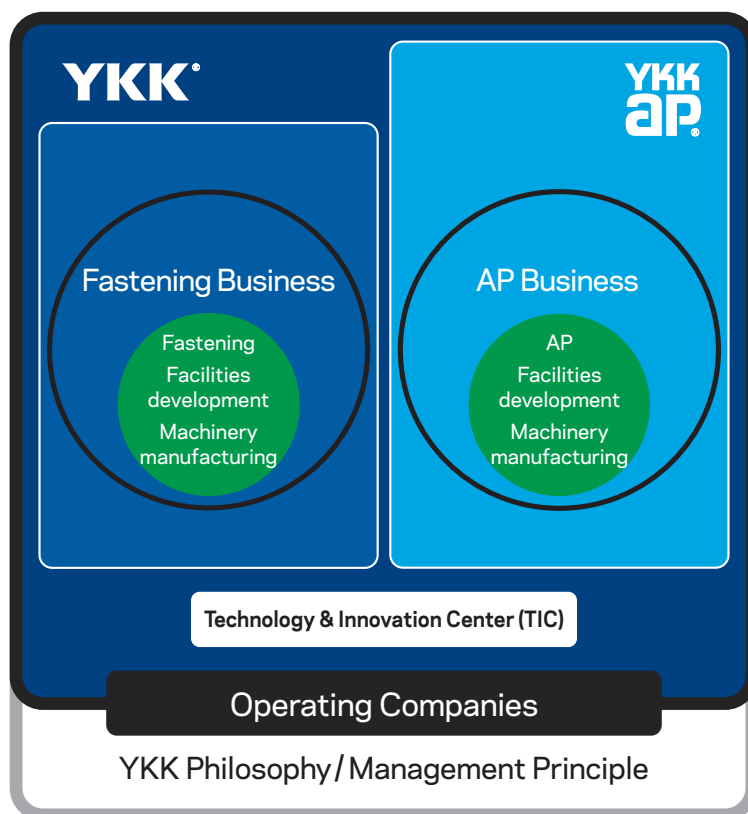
YKK®

YKK ap®

Fastening Business

Fastening

Facilities development

Machinery manufacturing

AP Business

AP

Facilities development

Machinery manufacturing

Technology & Innovation Center (TIC)

Operating Companies

YKK Philosophy / Management Principle